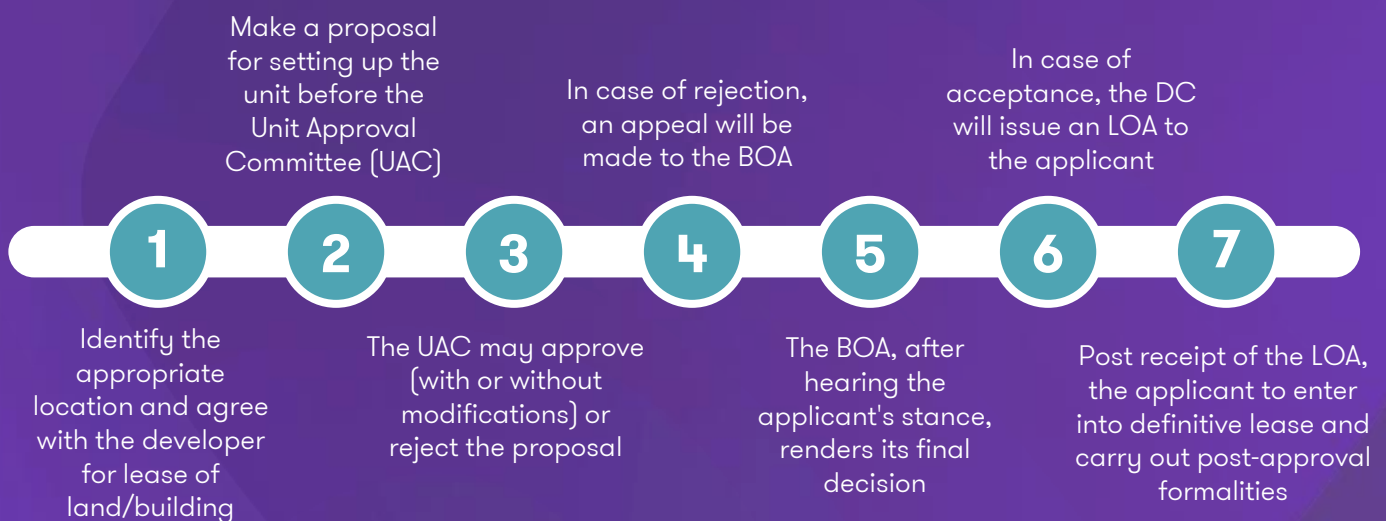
1

Identify the appropriate location and agree with the developer for lease of land/building

2

Make a proposal for setting up the unit before the Unit Approval Committee (UAC)

3

The UAC may approve (with or without modifications) or reject the proposal

4

In case of rejection, an appeal will be made to the BOA

5

The BOA, after hearing the applicant's stance, renders its final decision

6

In case of acceptance, the DC will issue an LOA to the applicant

7

Post receipt of the LOA, the applicant to enter into definitive lease and carry out post-approval formalities